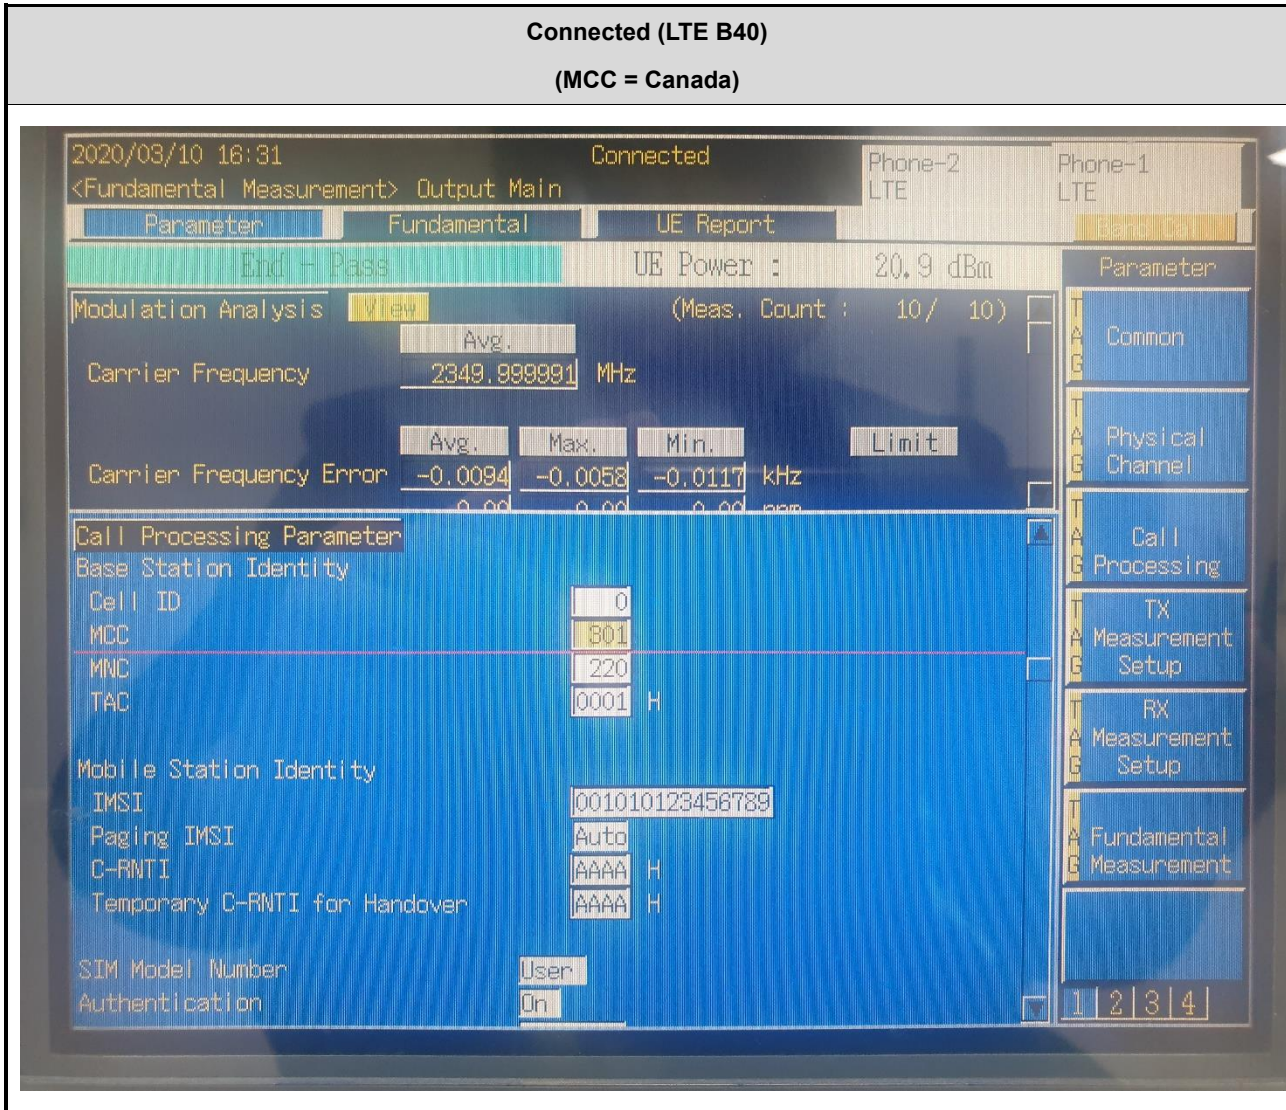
Connected (LTE B40)
(MCC = Canada)

2020/03/10 16:31
Connected
<Fundamental Measurement> Output Main
Phone-2 LTE
Phone-1 LTE
Parameter
Fundamental
UE Report
Band Cal
End - Pass
UE Power : 20.9 dBm
Parameter
Modulation Analysis
View
(Meas. Count : 10/ 10)
Avg.
Carrier Frequency
2349.999991
MHz
Avg.
Max.
Min.
Limit
Carrier Frequency Error
-0.0094
-0.0058
-0.0117
kHz
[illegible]
Common
Physical Channel
Call Processing
TX Measurement Setup
RX Measurement Setup
Fundamental Measurement
Call Processing Parameter
Base Station Identity
Cell ID
0
MCC
301
MNC
220
TAC
0001
H
Mobile Station Identity
IMSI
001010123456789
Paging IMSI
Auto
C-RNTI
AAAA
H
Temporary C-RNTI for Handover
AAAA
H
SIM Model Number
User
Authentication
On
1 2 3 4